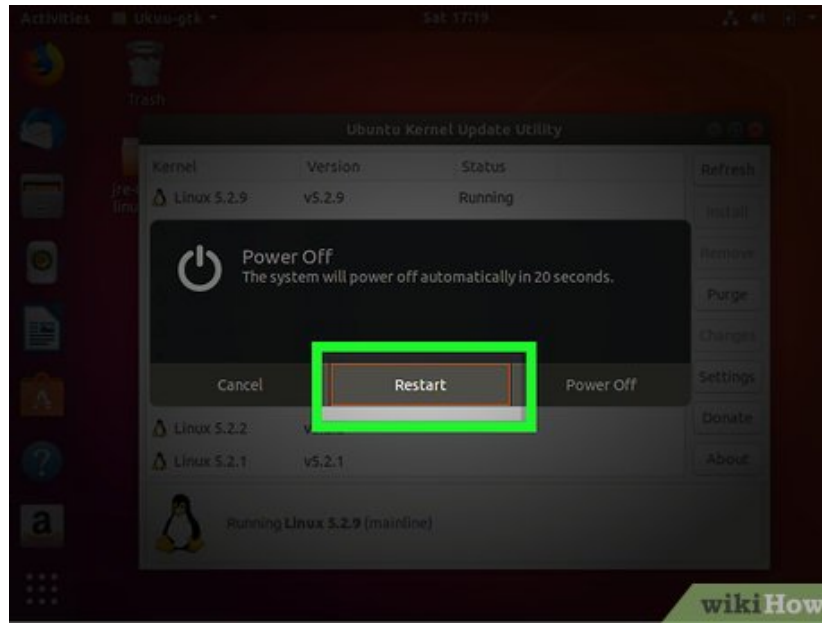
Activities Ukuu-gtk Sat 17:19

Trash

Ubuntu Kernel Update Utility

Kernel Version Status

Linux 5.2.9 v5.2.9 Running

Refresh

Install

Remove

Purge

Changes

Settings

Donate

About

Power Off

The system will power off automatically in 20 seconds.

Cancel Restart Power Off

Linux 5.2.2 v5.2.2

Linux 5.2.1 v5.2.1

Running Linux 5.2.9 (mainline)

wikiHow